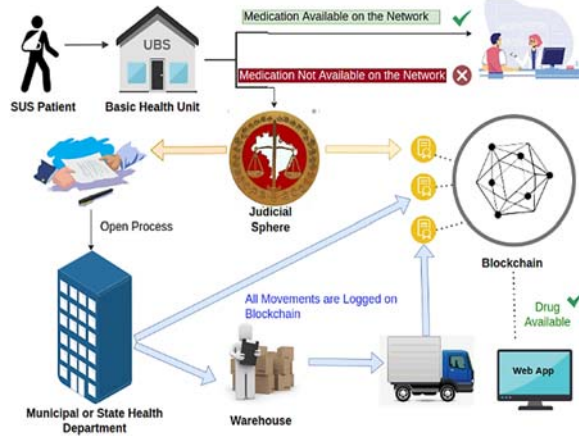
SUS Patient

UBS

Basic Health Unit

Medication Available on the Network

Medication Not Available on the Network

Judicial Sphere

Open Process

Blockchain

All Movements are Logged on Blockchain

Drug Available

Web App

Municipal or State Health Department

Warehouse